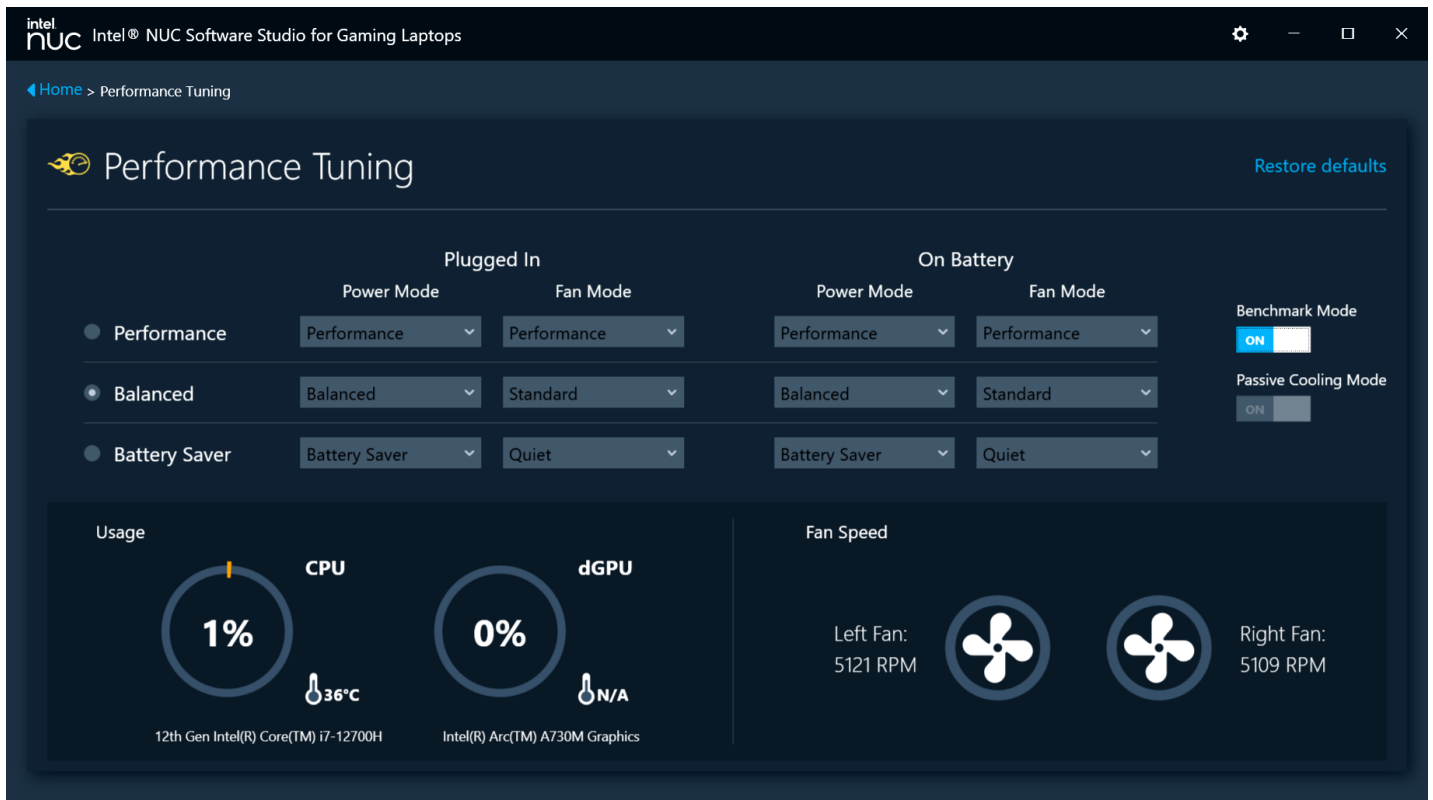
intel NUC Intel® NUC Software Studio for Gaming Laptops

Home > Performance Tuning

Performance Tuning

Restore defaults

| | Plugged In Power Mode | Plugged In Fan Mode | On Battery Power Mode | On Battery Fan Mode |
|---|---|---|---|---|
| Performance | Performance | Performance | Performance | Performance |
| Balanced | Balanced | Standard | Balanced | Standard |
| Battery Saver | Battery Saver | Quiet | Battery Saver | Quiet |

Benchmark Mode
ON

Passive Cooling Mode
ON

Usage

CPU
1%
36°C
12th Gen Intel(R) Core(TM) i7-12700H

dGPU
0%
N/A
Intel(R) Arc(TM) A730M Graphics

Fan Speed

Left Fan:
5121 RPM

Right Fan:
5109 RPM